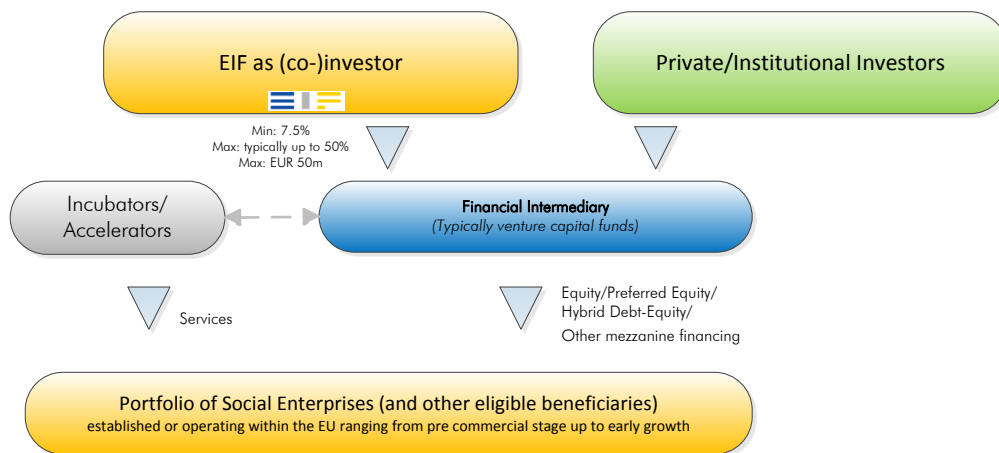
EIF as (co-)investor

Private/Institutional Investors

Min: 7.5%
Max: typically up to 50%
Max: EUR 50m

Incubators/
Accelerators

Financial Intermediary
(Typically venture capital funds)

Services

Equity/Preferred Equity/
Hybrid Debt-Equity/
Other mezzanine financing

Portfolio of Social Enterprises (and other eligible beneficiaries)
established or operating within the EU ranging from pre commercial stage up to early growth